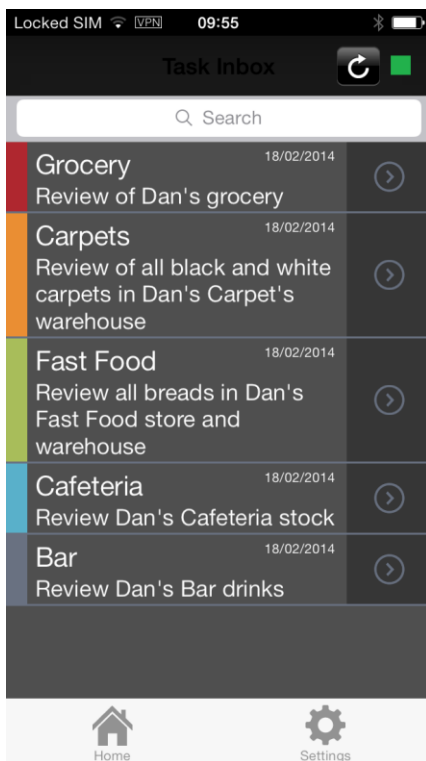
Locked SIM VPN 09:55

Task Inbox

Search

Grocery
18/02/2014
Review of Dan's grocery

Carpets
18/02/2014
Review of all black and white carpets in Dan's Carpet's warehouse

Fast Food
18/02/2014
Review all breads in Dan's Fast Food store and warehouse

Cafeteria
18/02/2014
Review Dan's Cafeteria stock

Bar
18/02/2014
Review Dan's Bar drinks

Home
Settings